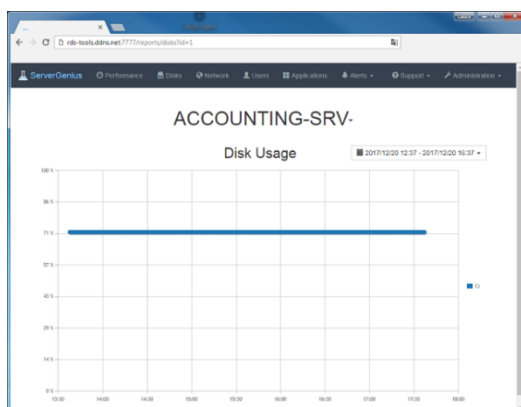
rds-tools.ddns.net:7777/reports/disks?id=1

ServerGenius
Performance
Disks
Network
Users
Applications
Alerts
Support
Administration

ACCOUNTING-SRV-

Disk Usage

2017/12/20 12:37 - 2017/12/20 16:37

100 %
86 %
71 %
57 %
43 %
29 %
14 %
0 %

13:30
14:00
14:30
15:00
15:30
16:00
16:30
17:00
17:30
18:00

C: